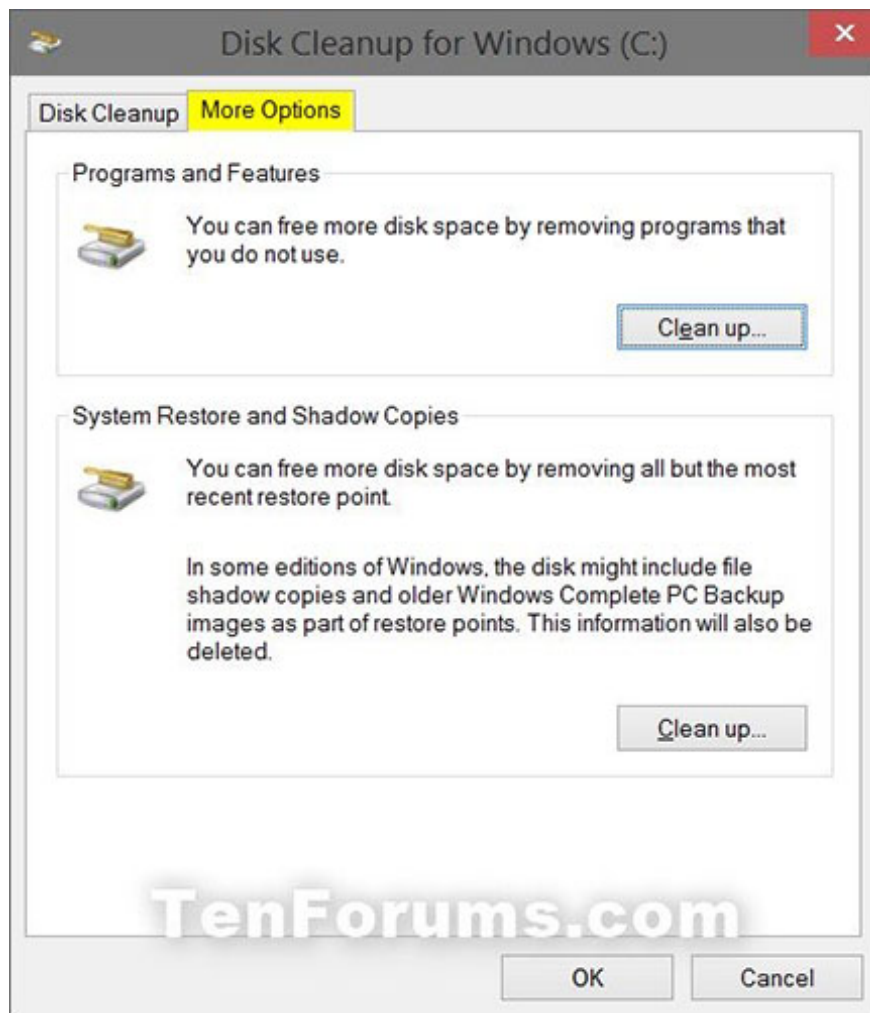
Disk Cleanup for Windows (C:)

Disk Cleanup | More Options

Programs and Features

You can free more disk space by removing programs that you do not use.

Clean up...

System Restore and Shadow Copies

You can free more disk space by removing all but the most recent restore point.

In some editions of Windows, the disk might include file shadow copies and older Windows Complete PC Backup images as part of restore points. This information will also be deleted.

Clean up...

TenForums.com

OK

Cancel